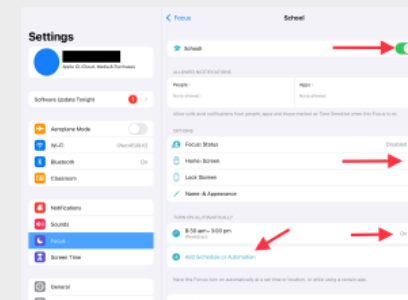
Settings

Apple ID, iCloud, Media & Purchases

Software Update Tonight 1

Aeroplane Mode

Wi-Fi

Bluetooth On

Classkit

Notifications

Sounds

Focus

Screen Time

General

< Focus

School

School

ALLOWED NOTIFICATIONS

People

Apps

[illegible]

OPTIONS

Focus Status

Home Screen

Lock Screen

Name & Appearance

TURN ON AUTOMATICALLY

8:30 am – 3:00 pm

On

Add Schedule or Automation

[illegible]